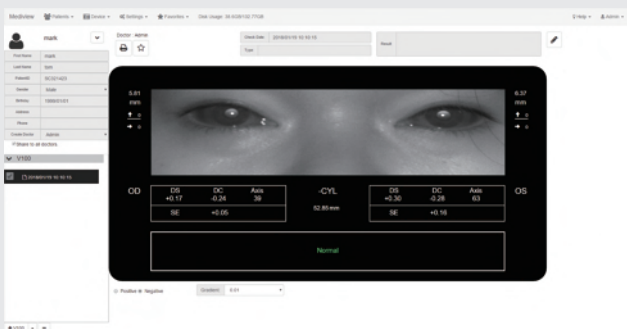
Medview Patients ▾ Device ▾ Settings ▾ Favorites ▾ Disk Usage: 39.6GB/102.77GB

Help ▾ Admin ▾

mark

Doctor : admin

Check Date 2018/01/19 10:43:13

Type

Result

First Name mark

Last Name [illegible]

PatientID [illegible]

Gender Male

Birthday 1988/01/01

Address

Phone

Create Doctor admin

Share to all doctors

V100

2018/01/19 10:43:13

5.81 mm

6.37 mm

OD

| DS | DC | Axis |
|---|---|---|
| +0.17 | -0.24 | 39 |
| SE | +0.05 | |

-CYL

62.85 mm

| DS | DC | Axis |
|---|---|---|
| +0.30 | -0.28 | 63 |
| SE | +0.16 | |

OS

Normal

Positive Negative Gradient 0.01